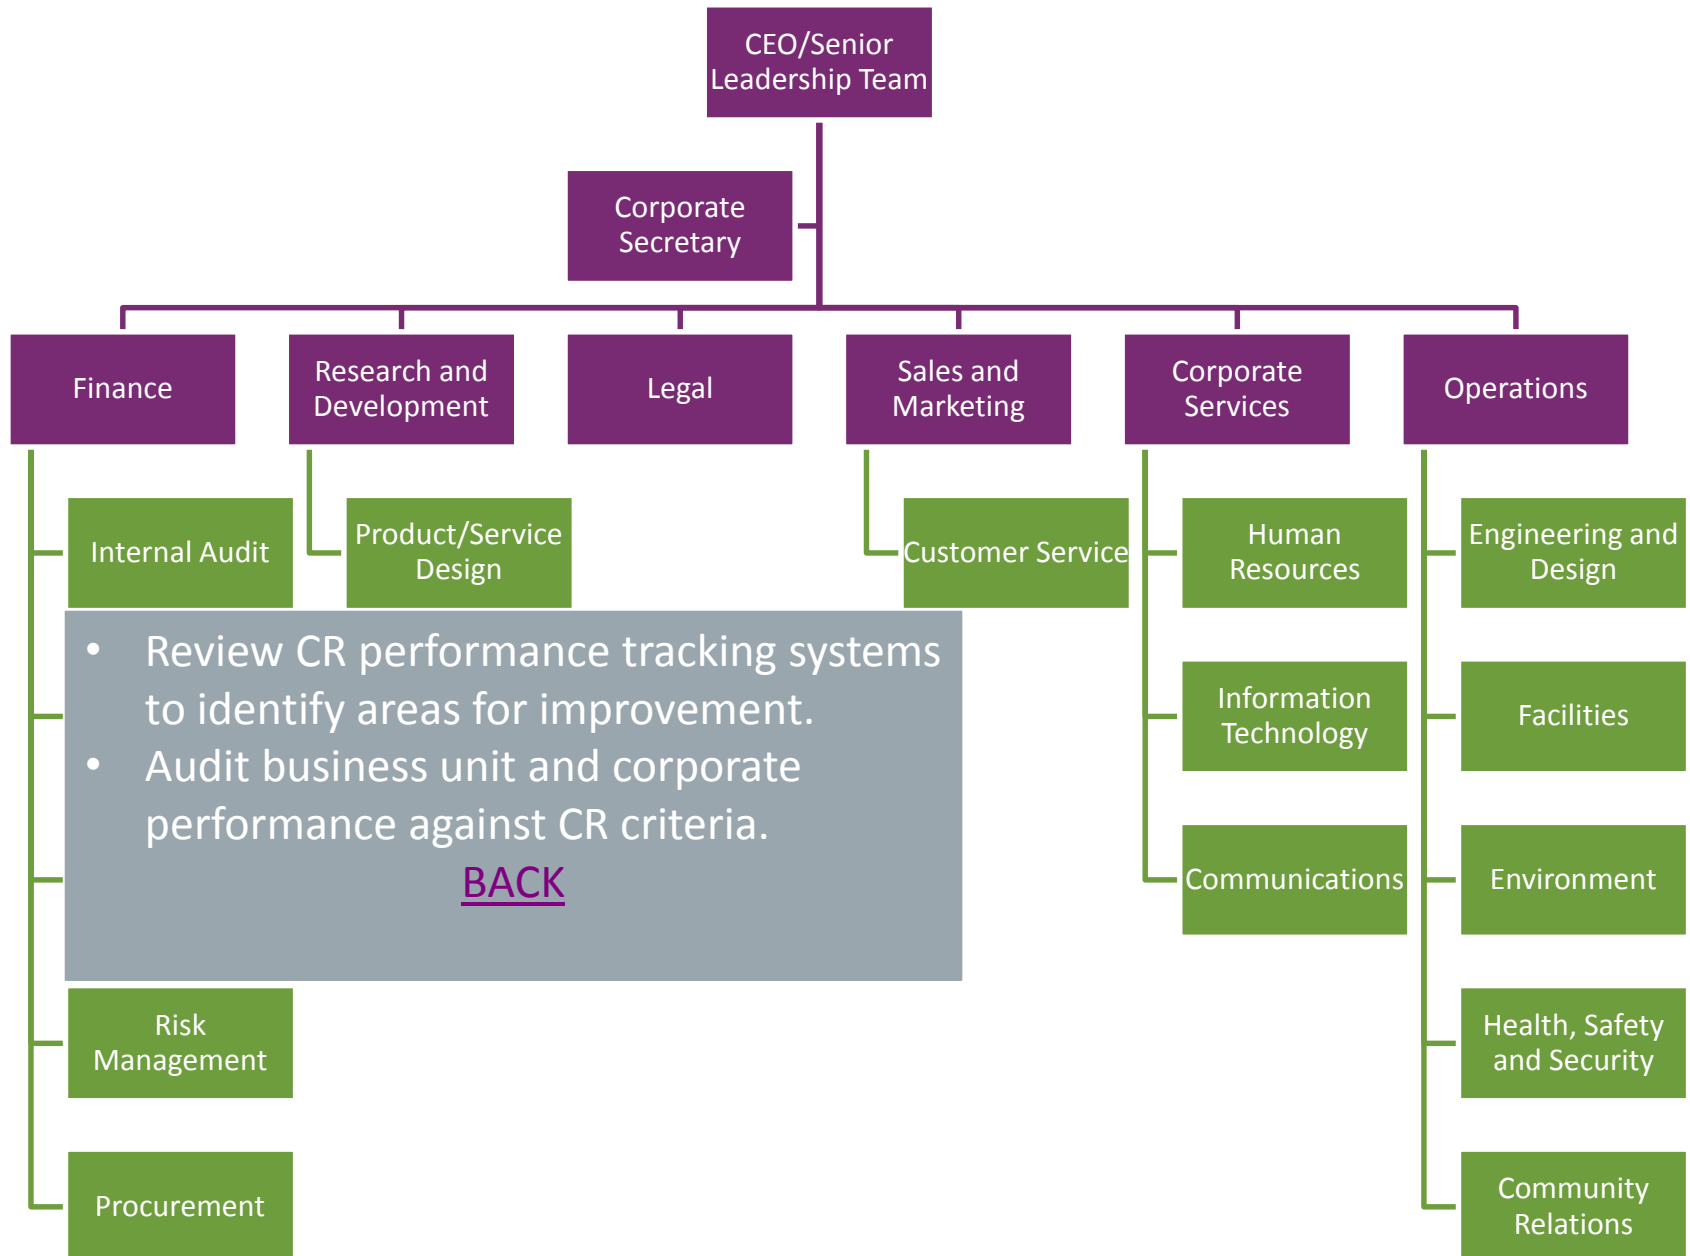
CEO/Senior Leadership Team

Corporate Secretary

Finance

Research and Development

Legal

Sales and Marketing

Corporate Services

Operations

Internal Audit

Product/Service Design

Customer Service

Human Resources

Engineering and Design

- Review CR performance tracking systems to identify areas for improvement.
- Audit business unit and corporate performance against CR criteria.

BACK

Information Technology

Facilities

Communications

Environment

Risk Management

Health, Safety and Security

Procurement

Community Relations